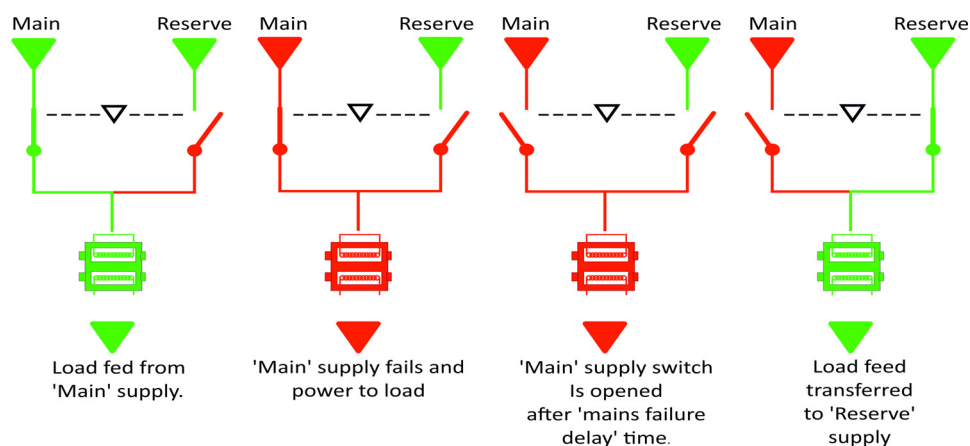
Main Reserve

Load fed from 'Main' supply.

Main Reserve

'Main' supply fails and power to load

Main Reserve

'Main' supply switch Is opened after 'mains failure delay' time.

Main Reserve

Load feed transferred to 'Reserve' supply